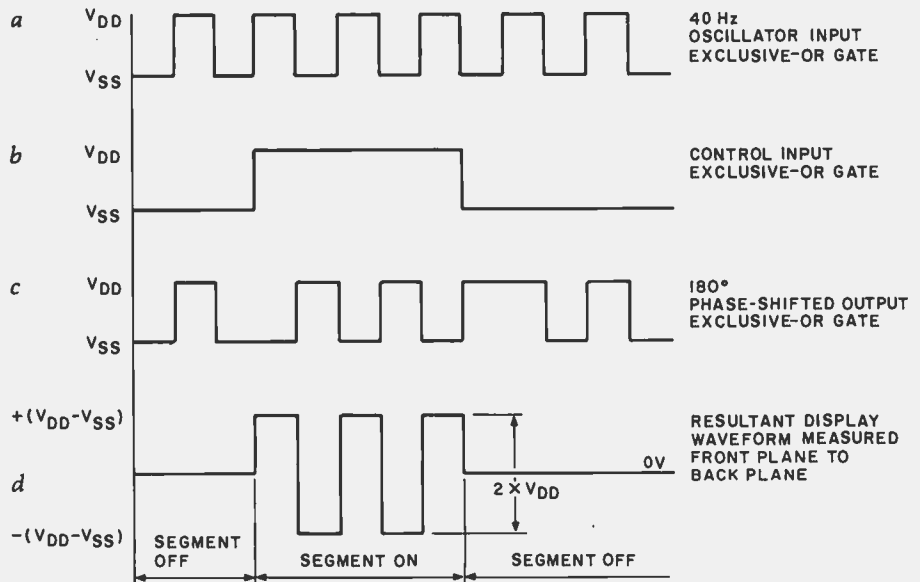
a $V_{DD}$

$V_{SS}$

40 Hz OSCILLATOR INPUT EXCLUSIVE-OR GATE

b $V_{DD}$

$V_{SS}$

CONTROL INPUT EXCLUSIVE-OR GATE

c $V_{DD}$

$V_{SS}$

180° PHASE-SHIFTED OUTPUT EXCLUSIVE-OR GATE

$+(V_{DD}-V_{SS})$

d

$-(V_{DD}-V_{SS})$

0V

$2 \times V_{DD}$

RESULTANT DISPLAY WAVEFORM MEASURED FRONT PLANE TO BACK PLANE

SEGMENT OFF

SEGMENT ON

SEGMENT OFF